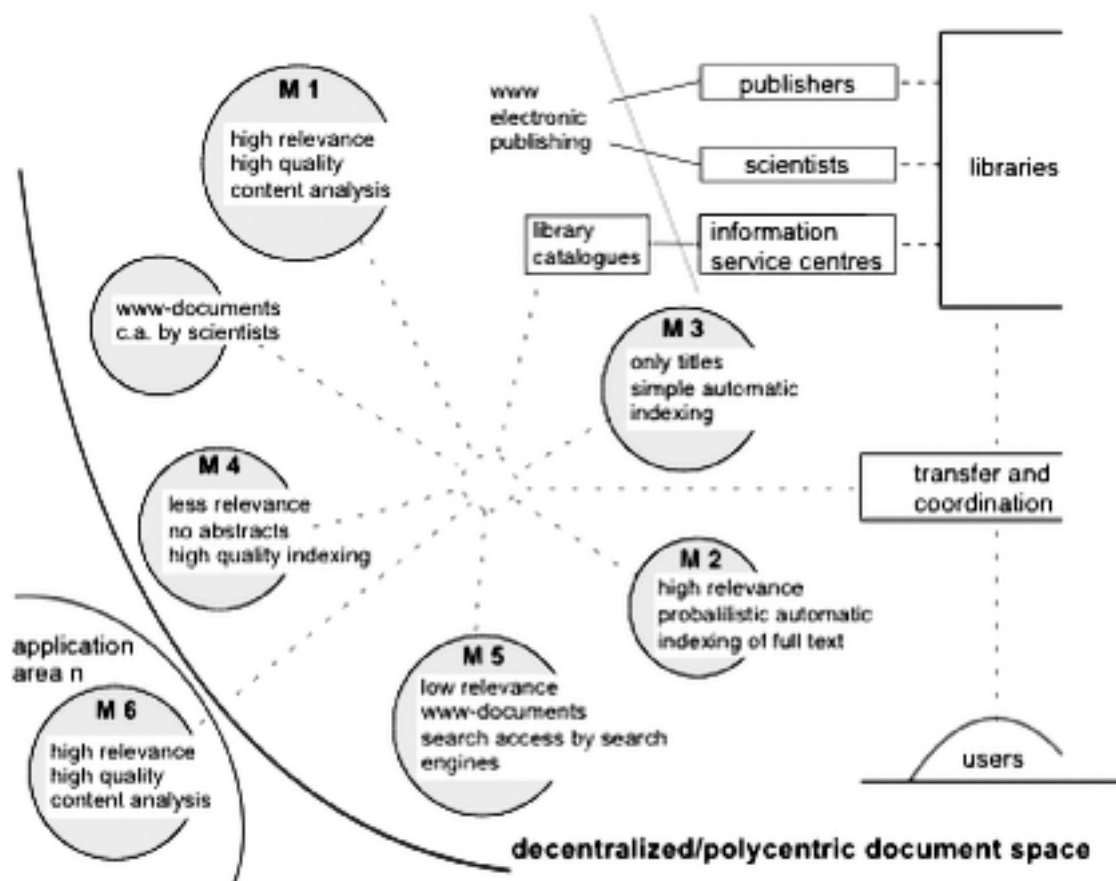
M 1
high relevance
high quality
content analysis

www
electronic
publishing

publishers

scientists

libraries

library
catalogues

information
service centres

www-documents
c.a. by scientists

M 3
only titles
simple automatic
indexing

M 4
less relevance
no abstracts
high quality indexing

transfer and
coordination

M 2
high relevance
probalilistic automatic
indexing of full text

application
area n

M 5
low relevance
www-documents
search access by search
engines

M 6
high relevance
high quality
content analysis

users

decentralized/polycentric document space